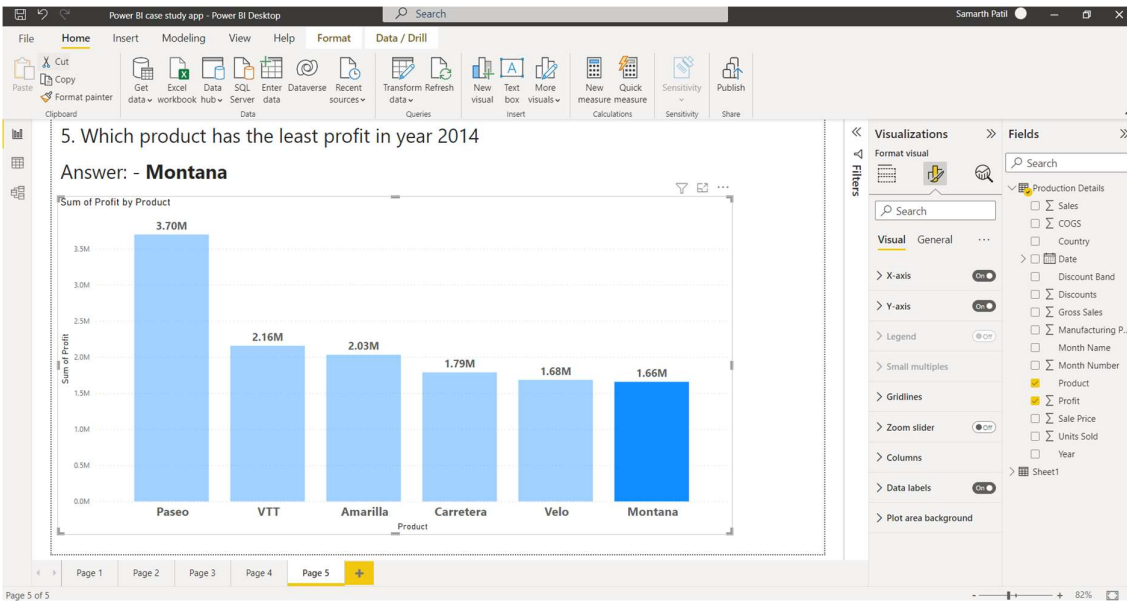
Power BI case study app - Power BI Desktop

Search

Samarth Patil

File Home Insert Modeling View Help Format Data / Drill

Paste Cut Copy Format painter Clipboard

Get data Excel workbook Data hub SQL Server Enter data Dataverse Recent sources Data

Transform data Refresh Queries

New visual Text box More visuals Insert

New measure Quick measure Calculations

Sensitivity Sensitivity

Publish Share

5. Which product has the least profit in year 2014

Answer: - **Montana**

Sum of Profit by Product

| Product | Sum of Profit |
|---|---|
| Paseo | 3.70M |
| VTT | 2.16M |
| Amarilla | 2.03M |
| Carretera | 1.79M |
| Velo | 1.68M |
| Montana | 1.66M |

3.5M
3.0M
2.5M
2.0M
1.5M
1.0M
0.5M
0.0M

Sum of Profit

Product

Filters

Visualizations

Format visual

Search

Visual General

X-axis On
Y-axis On
Legend Off
Small multiples
Gridlines
Zoom slider Off
Columns
Data labels On
Plot area background

Fields

Search

Production Details
Sales
COGS
Country
Date
Discount Band
Discounts
Gross Sales
Manufacturing P...
Month Name
Month Number
Product
Profit
Sale Price
Units Sold
Year
Sheet1

Page 1 Page 2 Page 3 Page 4 Page 5 +

Page 5 of 5

82%